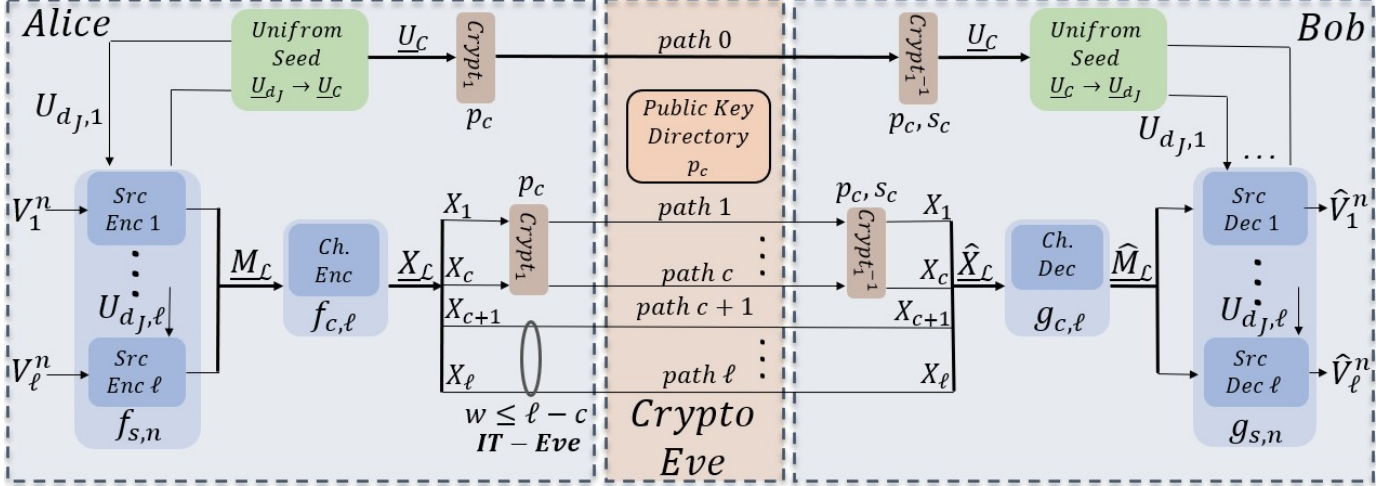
Alice

Unifrom Seed $\underline{U}_{d_J} \rightarrow \underline{U}_C$

$\underline{U}_C$

$Crypt_1$

$p_c$

path 0

$Crypt_1^{-1}$

$p_c, s_c$

$\underline{U}_C$

Unifrom Seed $\underline{U}_C \rightarrow \underline{U}_{d_J}$

Bob

$U_{d_J,1}$

Public Key Directory $p_c$

$U_{d_J,1}$

$V_1^n$

Src Enc 1

$U_{d_J,\ell}$

$V_\ell^n$

Src Enc $\ell$

$f_{s,n}$

$\underline{M}_{\mathcal{L}}$

Ch. Enc

$f_{c,\ell}$

$\underline{X}_{\mathcal{L}}$

$X_1$

$X_c$

$X_{c+1}$

$X_\ell$

$p_c$

$Crypt_1$

path 1

path $c$

path $c+1$

path $\ell$

$w \leq \ell - c$

IT − Eve

Crypto Eve

$p_c, s_c$

$Crypt_1^{-1}$

$X_1$

$X_c$

$X_{c+1}$

$X_\ell$

$\hat{X}_{\mathcal{L}}$

Ch. Dec

$g_{c,\ell}$

$\widehat{M}_{\mathcal{L}}$

Src Dec 1

$\hat{V}_1^n$

$U_{d_J,\ell}$

Src Dec $\ell$

$\hat{V}_\ell^n$

$g_{s,n}$